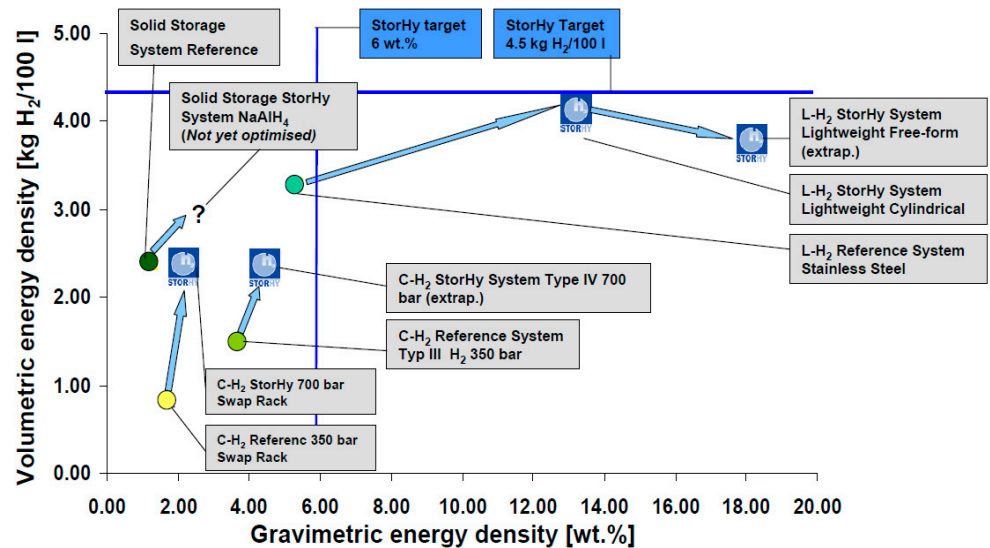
Solid Storage System Reference

StorHy target 6 wt.%

StorHy Target 4.5 kg $H_2$/100 l

Solid Storage StorHy System $NaAlH_4$ (Not yet optimised)

L-$H_2$ StorHy System Lightweight Free-form (extrap.)

L-$H_2$ StorHy System Lightweight Cylindrical

L-$H_2$ Reference System Stainless Steel

C-$H_2$ StorHy System Type IV 700 bar (extrap.)

C-$H_2$ Reference System Typ III $H_2$ 350 bar

C-$H_2$ StorHy 700 bar Swap Rack

C-$H_2$ Referenc 350 bar Swap Rack

?

STORHY

STORHY

STORHY

STORHY

Volumetric energy density [kg $H_2$/100 l]

5.00
4.00
3.00
2.00
1.00
0.00

0.00 2.00 4.00 6.00 8.00 10.00 12.00 14.00 16.00 18.00 20.00

Gravimetric energy density [wt.%]